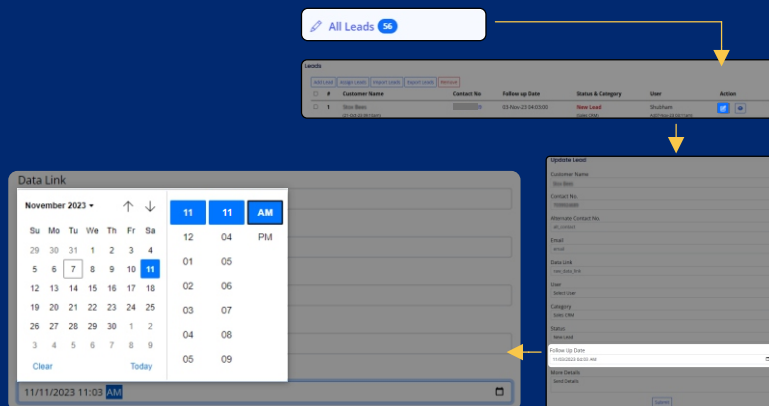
All Leads 56

Leads

Add Lead Assign Leads Import Leads Export Leads Remove

| # | Customer Name | Contact No | Follow up Date | Status & Category | User | Action |
|---|---|---|---|---|---|---|
| 1 | Sico Bees | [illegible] | 03-Nov-23 04:03:00 | New Lead Sales CRM | Shubham | |

Update Lead

Customer Name
Sico Bees

Contact No.
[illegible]

Alternate Contact No.
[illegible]

Email
email

Data Link
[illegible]

User
Select User

Category
Sales CRM

Status
New Lead

Follow Up Date
11/03/2023 04:03 AM

More Details
Send Details

Submit

Data Link

November 2023

| Su | Mo | Tu | We | Th | Fr | Sa |
|---|---|---|---|---|---|---|
| 29 | 30 | 31 | 1 | 2 | 3 | 4 |
| 5 | 6 | 7 | 8 | 9 | 10 | 11 |
| 12 | 13 | 14 | 15 | 16 | 17 | 18 |
| 19 | 20 | 21 | 22 | 23 | 24 | 25 |
| 26 | 27 | 28 | 29 | 30 | 1 | 2 |
| 3 | 4 | 5 | 6 | 7 | 8 | 9 |

Clear Today

| 11 | 11 | AM |
|---|---|---|
| 12 | 04 | PM |
| 01 | 05 | |
| 02 | 06 | |
| 03 | 07 | |
| 04 | 08 | |
| 05 | 09 | |

11/11/2023 11:03 AM